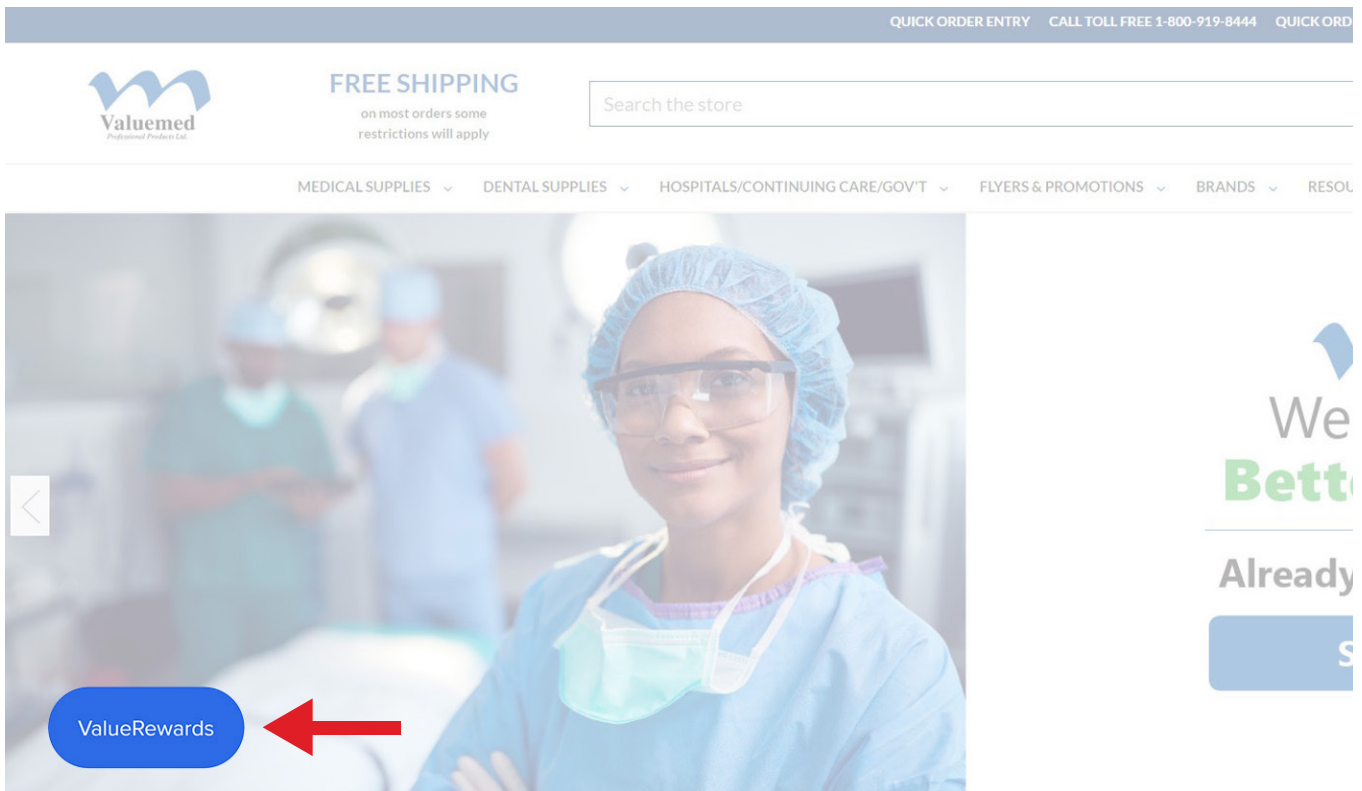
QUICK ORDER ENTRY CALL TOLL FREE 1-800-919-8444 QUICK ORD

Valuemed
Professional Products Ltd.

FREE SHIPPING
on most orders some restrictions will apply

Search the store

MEDICAL SUPPLIES DENTAL SUPPLIES HOSPITALS/CONTINUING CARE/GOV'T FLYERS & PROMOTIONS BRANDS RESOU

We
Bett

Already

S

ValueRewards